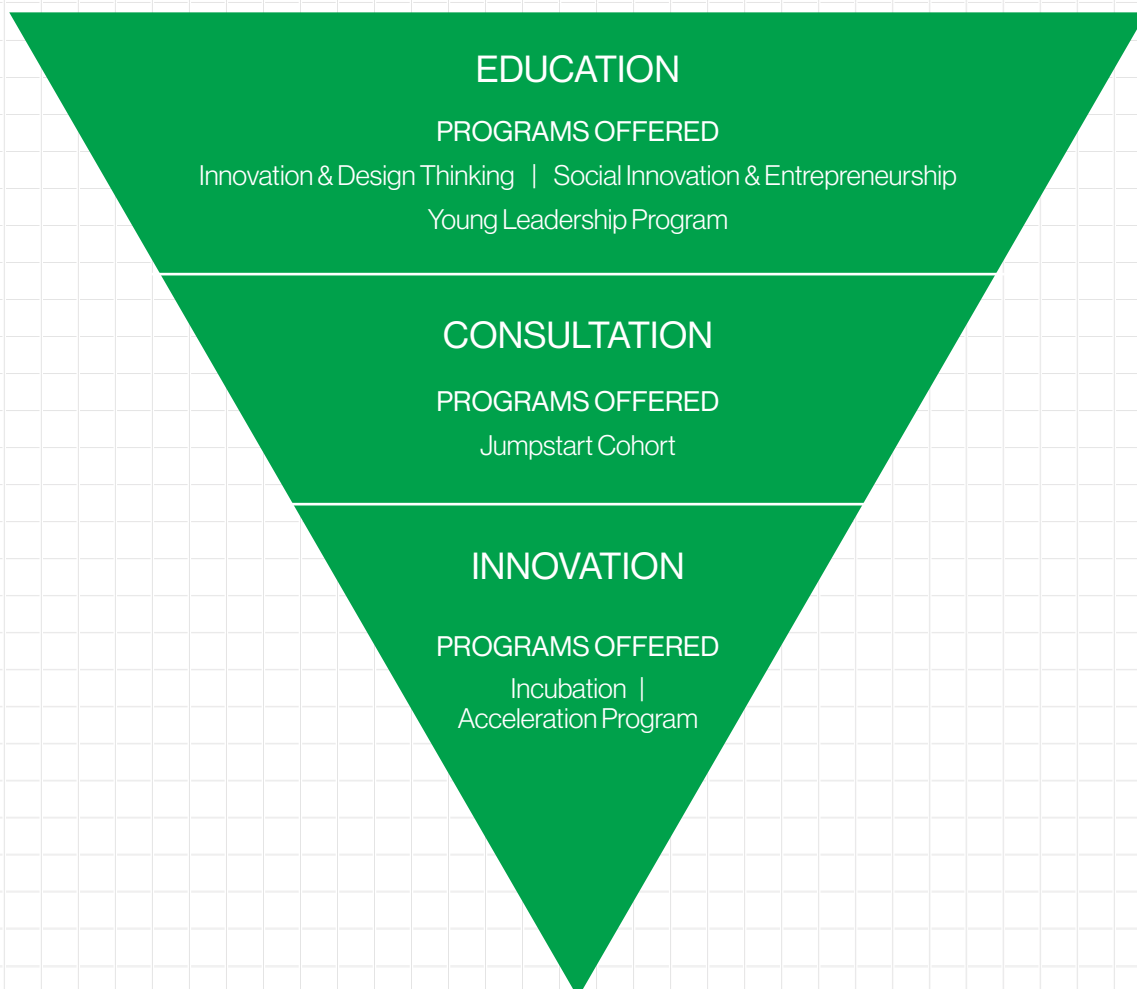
EDUCATION

PROGRAMS OFFERED

Innovation & Design Thinking | Social Innovation & Entrepreneurship

Young Leadership Program

CONSULTATION

PROGRAMS OFFERED

Jumpstart Cohort

INNOVATION

PROGRAMS OFFERED

Incubation | Acceleration Program